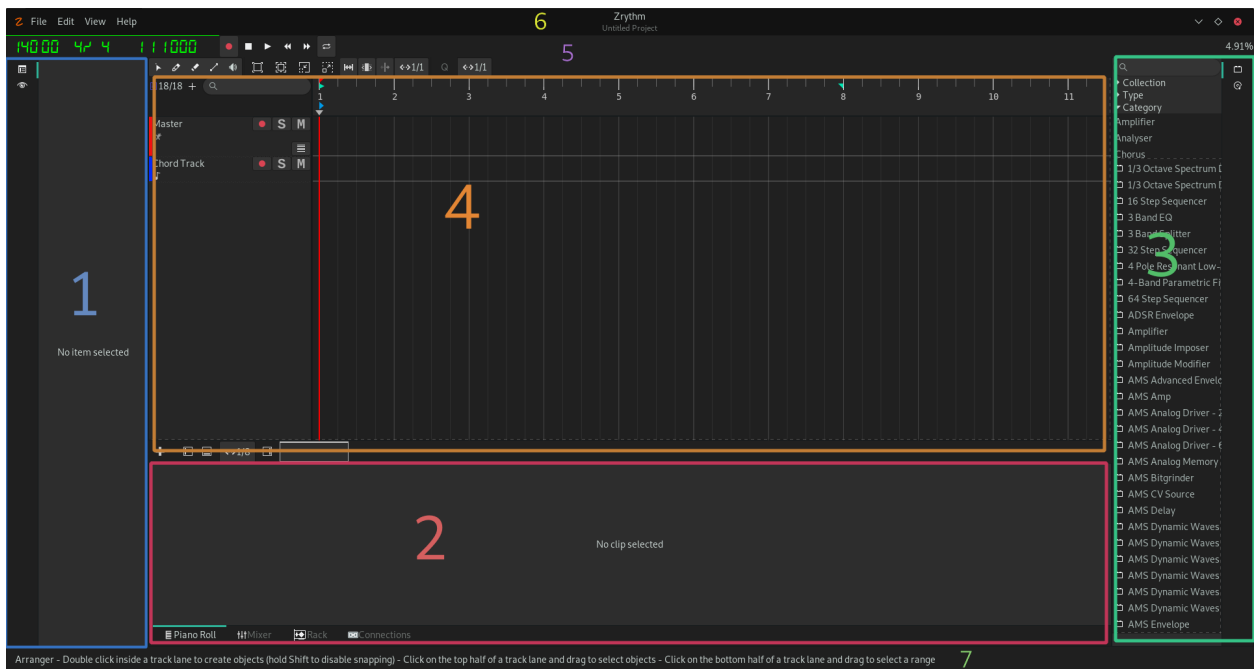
File Edit View Help

6

Zrythm
Untitled Project

140.0.0 4/4 1.1.1.0.0.0

5

4.91%

18/18 +

1 2 3 4 5 6 7 8 9 10 11

Master
S M

Chord Track
S M

4

1

No item selected

Collection
Type
Category
Amplifier
Analyser
Chorus
1/3 Octave Spectrum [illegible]
1/3 Octave Spectrum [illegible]
16 Step Sequencer
3 Band EQ
3 Band Splitter
32 Step Sequencer
4 Pole Resonant Low-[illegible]
4-Band Parametric Fi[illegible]
64 Step Sequencer
ADSR Envelope
Amplifier
Amplitude Imposer
Amplitude Modifier
AMS Advanced Envelo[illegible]
AMS Amp
AMS Analog Driver - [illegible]
AMS Analog Driver - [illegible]
AMS Analog Driver - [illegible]
AMS Analog Memory
AMS Bitgrinder
AMS CV Source
AMS Delay
AMS Dynamic Waves
AMS Dynamic Waves
AMS Dynamic Waves
AMS Dynamic Waves
AMS Dynamic Waves
AMS Dynamic Waves
AMS Envelope

3

2

No clip selected

Piano Roll Mixer Rack Connections

Arranger - Double click inside a track lane to create objects (hold Shift to disable snapping) - Click on the top half of a track lane and drag to select objects - Click on the bottom half of a track lane and drag to select a range

7